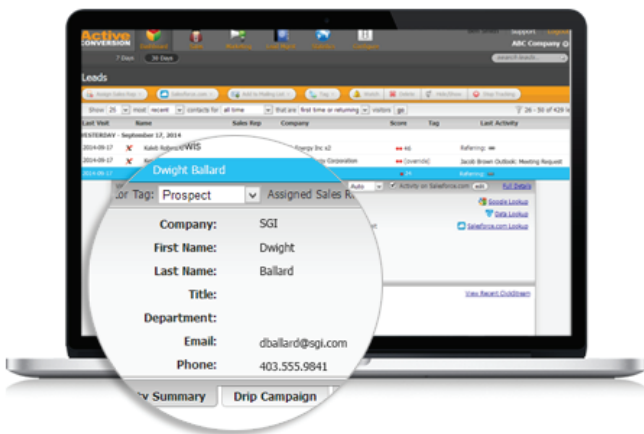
Active CONVERSION

Dashboard Tasks Watchlist Lead Maps Statistics Contacts

Support

ABC Company

7 Days 30 Days

search leads

Leads

Assign Sales Rep Salesforce.com Add to Mailing List Tag Watch Delete Hide/Show Stop Tracking

Show 25 most recent contacts for all time that are first time or returning visitors go

26 - 50 of 428

| Last Visit | Name | Sales Rep | Company | Score | Tag | Last Activity |
|---|---|---|---|---|---|---|
| YESTERDAY - September 17, 2014 | | | | | | |
| 2014-09-17 | Kaleb Roberts | | Energy Inc x2 | 44 | | Referring: |
| 2014-09-17 | | | Corporation | | (override) | Jacob Brown Outlook: Meeting Request |
| 2014-09-17 | Dwight Ballard | | | 34 | | Referring: |

Dwight Ballard

Tag: Prospect Assigned Sales R

Auto Activity on Salesforce.com edit Full Details

Google Lookup

Data Lookup

Salesforce.com Lookup

Company: SGI

First Name: Dwight

Last Name: Ballard

Title:

Department:

Email: dballard@sgi.com

Phone: 403.555.9841

View Recent Clickstream

y Summary Drip Campaign